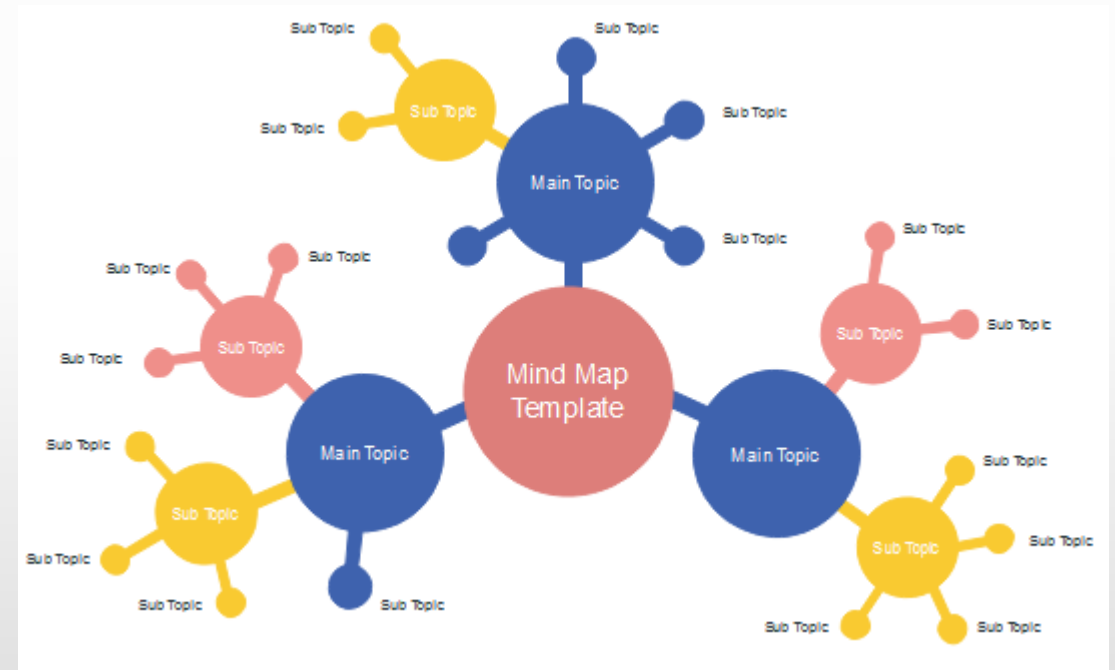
Sub Topic
Sub Topic
Sub Topic
Sub Topic
Sub Topic
Main Topic
Sub Topic
Sub Topic
Sub Topic
Sub Topic
Sub Topic
Sub Topic
Sub Topic
Sub Topic
Mind Map Template
Main Topic
Main Topic
Sub Topic
Sub Topic
Sub Topic
Sub Topic
Sub Topic
Sub Topic
Sub Topic
Sub Topic
Sub Topic